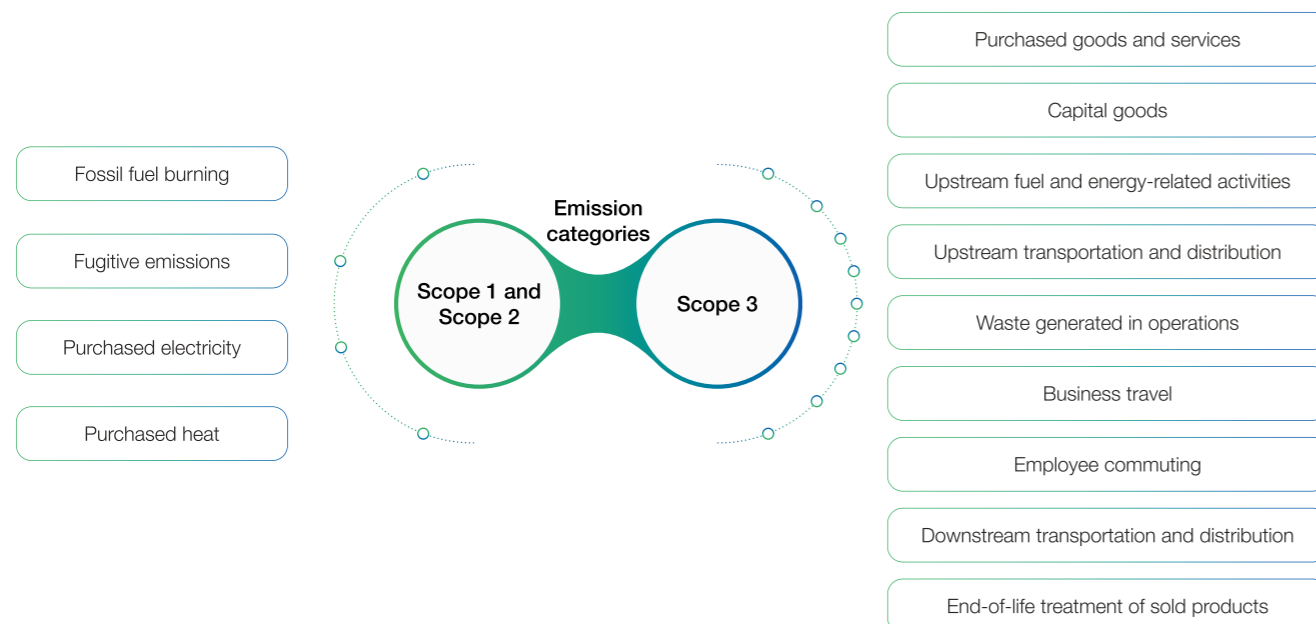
Fossil fuel burning

Fugitive emissions

Purchased electricity

Purchased heat

Emission categories

Scope 1 and Scope 2

Scope 3

Purchased goods and services

Capital goods

Upstream fuel and energy-related activities

Upstream transportation and distribution

Waste generated in operations

Business travel

Employee commuting

Downstream transportation and distribution

End-of-life treatment of sold products